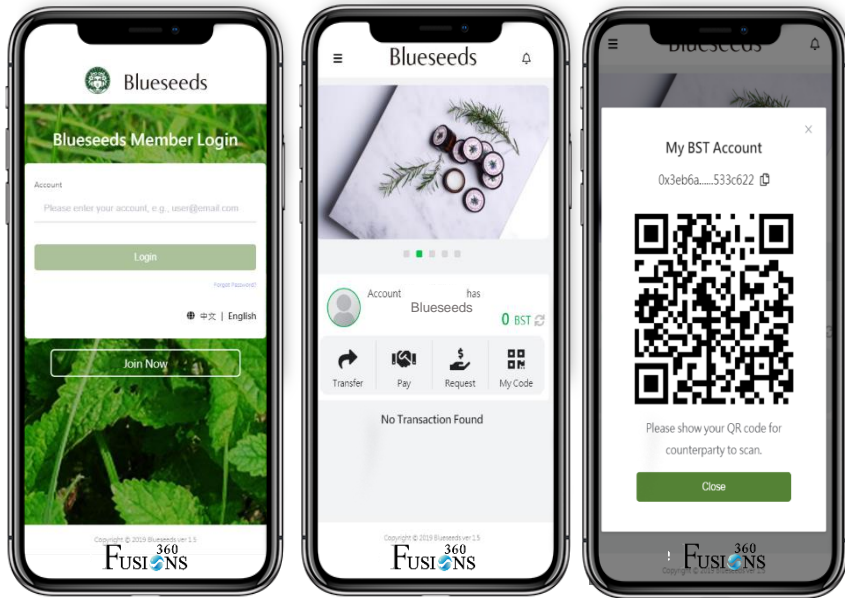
Blueseeds

Blueseeds Member Login

Account

Please enter your account, e.g., user@email.com

Login

Forgot Password

中文 | English

Join Now

Copyright © 2019 Blueseeds ver 1.5

FUSIONS 360

Blueseeds

Account has Blueseeds

0 BST

Transfer

Pay

Request

My Code

No Transaction Found

Copyright © 2019 Blueseeds ver 1.5

FUSIONS 360

Blueseeds

My BST Account

0x3eb6a......533c622

Please show your QR code for counterparty to scan.

Close

Copyright © 2019 Blueseeds ver 1.5

FUSIONS 360